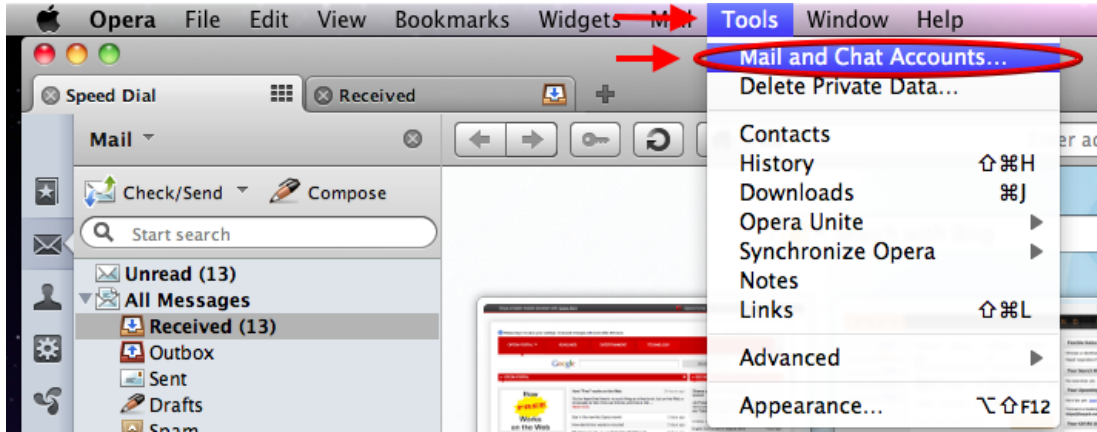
Opera File Edit View Bookmarks Widgets Mail Tools Window Help

Mail and Chat Accounts...
Delete Private Data...

Contacts
History ⇧⌘H
Downloads ⌘J
Opera Unite
Synchronize Opera
Notes
Links ⇧⌘L

Advanced

Appearance... ⌥⇧F12

Speed Dial
Received

Mail

Check/Send
Compose

Start search

Unread (13)
All Messages
Received (13)
Outbox
Sent
Drafts
Spam